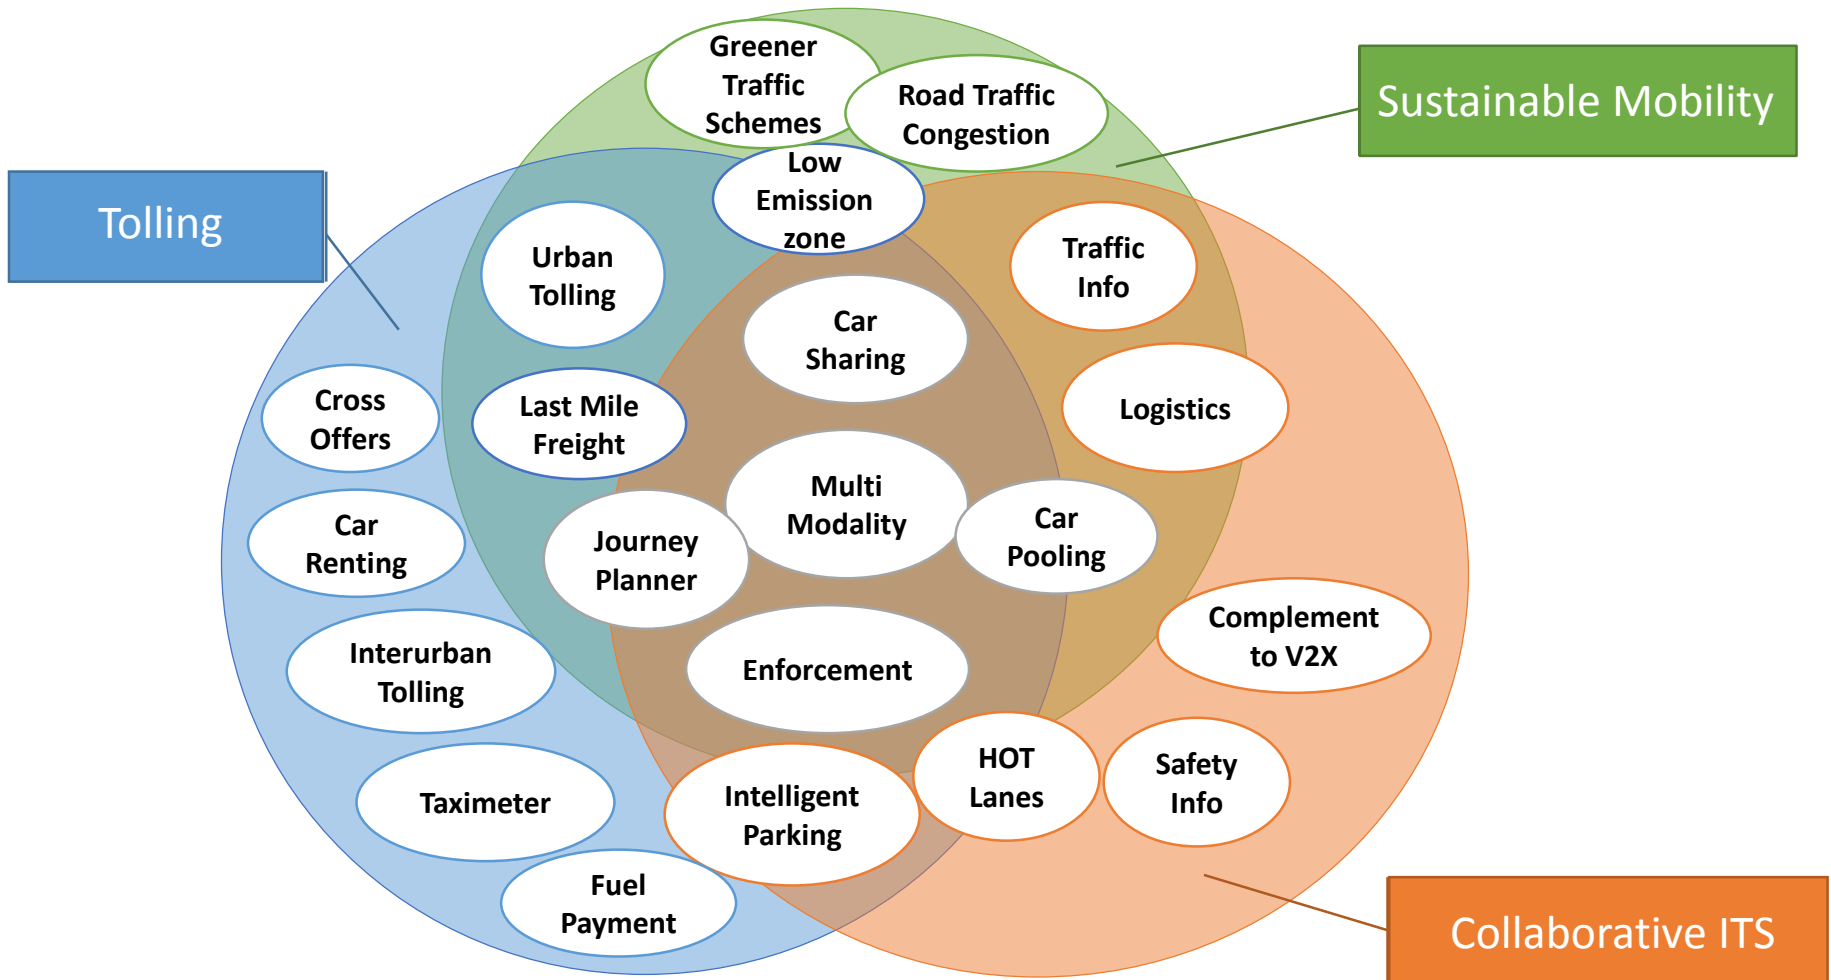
Greener Traffic Schemes

Road Traffic Congestion

Sustainable Mobility

Tolling

Low Emission zone

Urban Tolling

Traffic Info

Car Sharing

Logistics

Cross Offers

Last Mile Freight

Multi Modality

Car Renting

Journey Planner

Car Pooling

Complement to V2X

Interurban Tolling

Enforcement

HOT Lanes

Safety Info

Taximeter

Intelligent Parking

Fuel Payment

Collaborative ITS